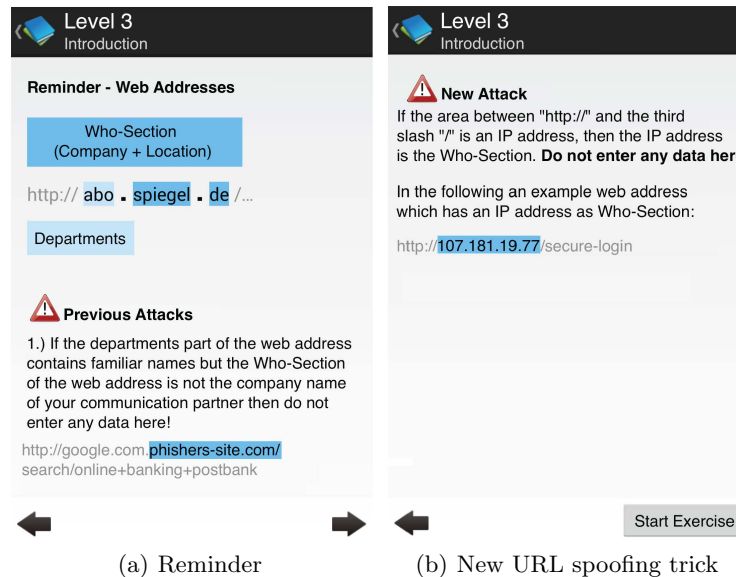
Level 3
Introduction

Reminder - Web Addresses

Who-Section
(Company + Location)

http:// abo . spiegel . de /...

Departments

Previous Attacks

1.) If the departments part of the web address contains familiar names but the Who-Section of the web address is not the company name of your communication partner then do not enter any data here!

http://google.com.phishers-site.com/search/online+banking+postbank

(a) Reminder

Level 3
Introduction

New Attack

If the area between "http://" and the third slash "/" is an IP address, then the IP address is the Who-Section. **Do not enter any data her**

In the following an example web address which has an IP address as Who-Section:

http://107.181.19.77/secure-login

Start Exercise

(b) New URL spoofing trick